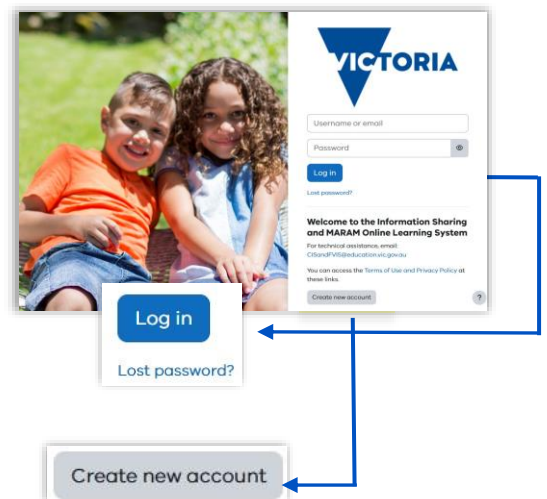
VICTORIA

Username or email

Password

Log in

Lost password?

Welcome to the Information Sharing and MARAM Online Learning System

For technical assistance, email: CISandFVIS@education.vic.gov.au

You can access the Terms of Use and Privacy Policy at these links.

Create new account

?

Log in

Lost password?

Create new account